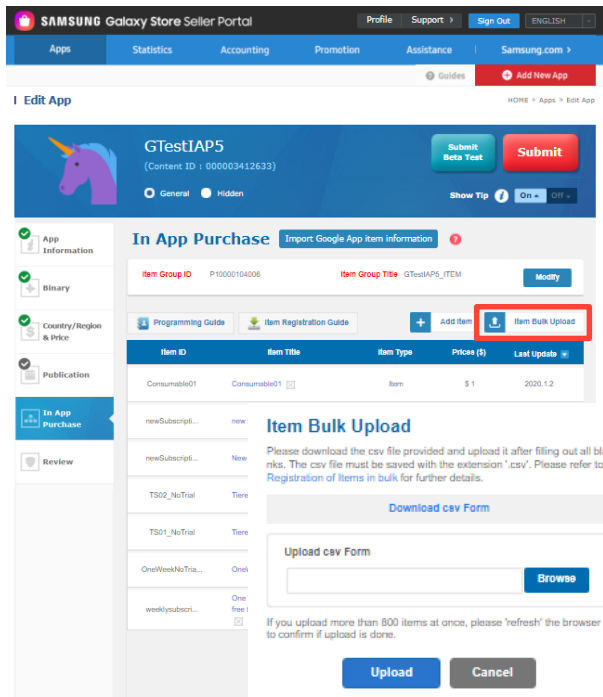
SAMSUNG Galaxy Store Seller Portal

Profile | Support › | Sign Out | ENGLISH

Apps | Statistics | Accounting | Promotion | Assistance | Samsung.com ›

Guides | Add New App

Edit App

HOME > Apps > Edit App

GTestIAP5

(Content ID : 000003412633)

General | Hidden

Submit Beta Test | Submit

Show Tip | On | Off

App Information

Binary

Country/Region & Price

Publication

In App Purchase

Review

In App Purchase

Import Google App item information

| Item Group ID | P10000104006 | Item Group Title | GTestIAP5_ITEM | Modify |
|---|---|---|---|---|

Programming Guide | Item Registration Guide | Add Item | Item Bulk Upload

| Item ID | Item Title | Item Type | Prices ($) | Last Update |
|---|---|---|---|---|
| Consumable01 | Consumable01 | Item | $ 1 | 2020.1.2 |
| newSubscripti... | new | | | |
| newSubscripti... | New | | | |
| TS02_NoTrial | Tiere | | | |
| TS01_NoTrial | Tiere | | | |
| OneWeekNoTris... | OneW | | | |
| weeklysubscri... | One free t | | | |

Item Bulk Upload

Please download the csv file provided and upload it after filling out all bl nks. The csv file must be saved with the extension '.csv'. Please refer to Registration of Items in bulk for further details.

Download csv Form

Upload csv Form

Browse

If you upload more than 800 items at once, please 'refresh' the browser to confirm if upload is done.

Upload | Cancel